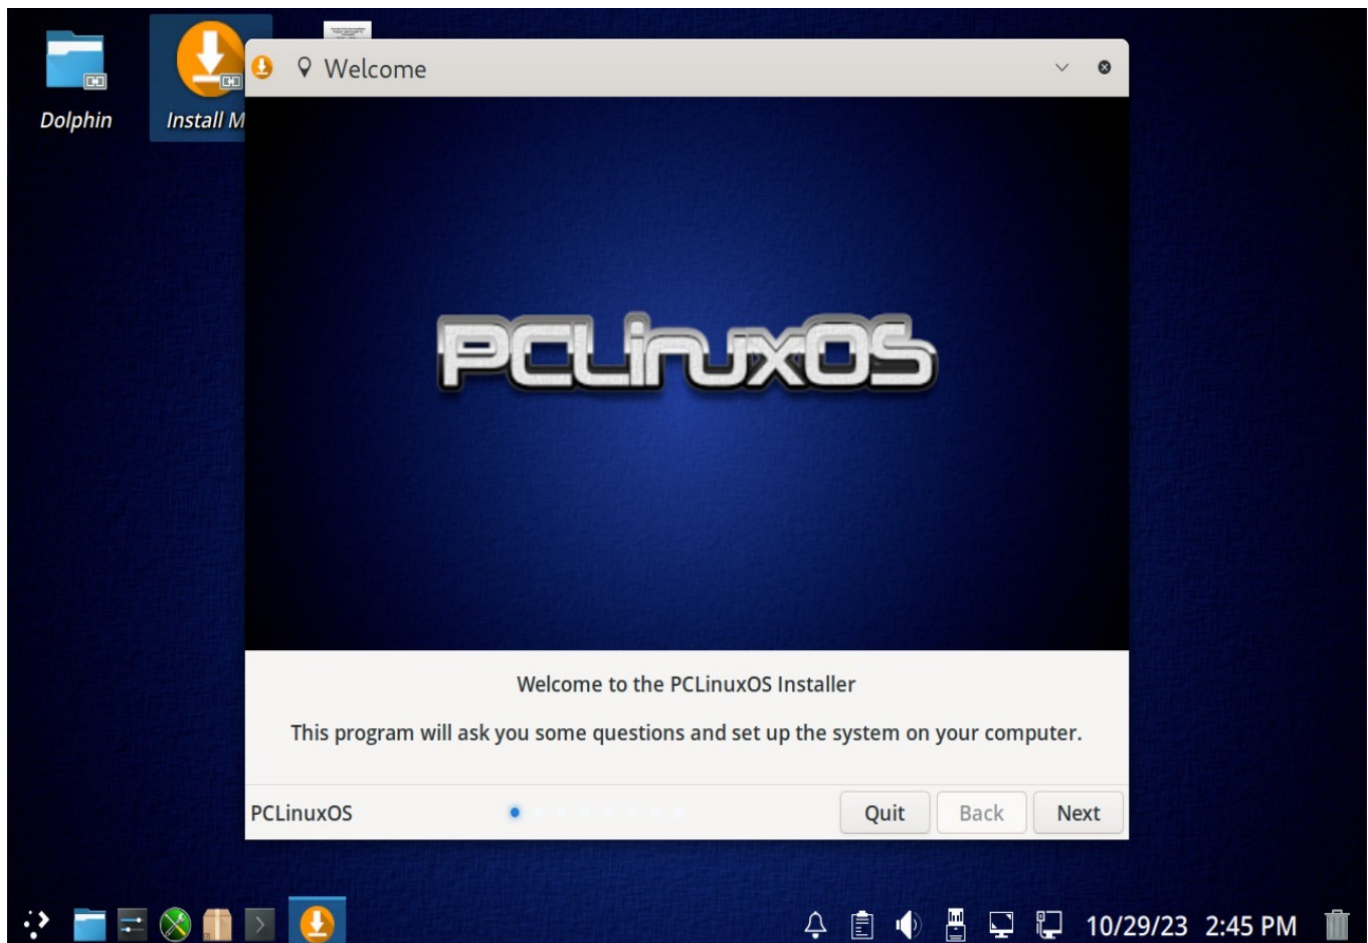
Dolphin

Install M

Welcome

PCLinuxOS

Welcome to the PCLinuxOS Installer

This program will ask you some questions and set up the system on your computer.

PCLinuxOS

Quit

Back

Next

10/29/23 2:45 PM